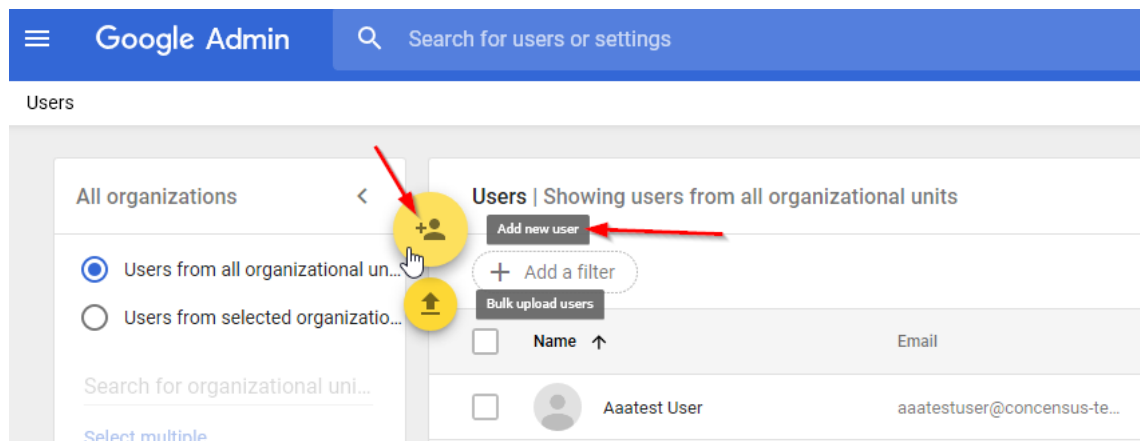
Google Admin

Search for users or settings

Users

All organizations

Users from all organizational uni...

Users from selected organizatio...

Search for organizational uni...

Select multiple

Users | Showing users from all organizational units

Add new user

Add a filter

Bulk upload users

Name

Email

Aaatest User

aaatestuser@concensus-te...